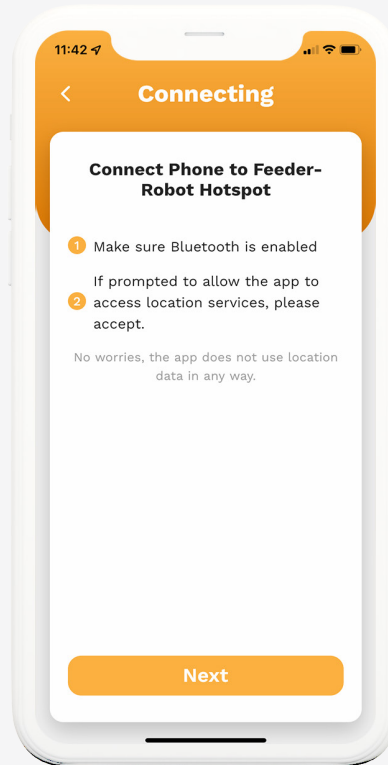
11:42

<

Connecting

Connect Phone to Feeder-Robot Hotspot

1 Make sure Bluetooth is enabled

2 If prompted to allow the app to access location services, please accept.

No worries, the app does not use location data in any way.

Next